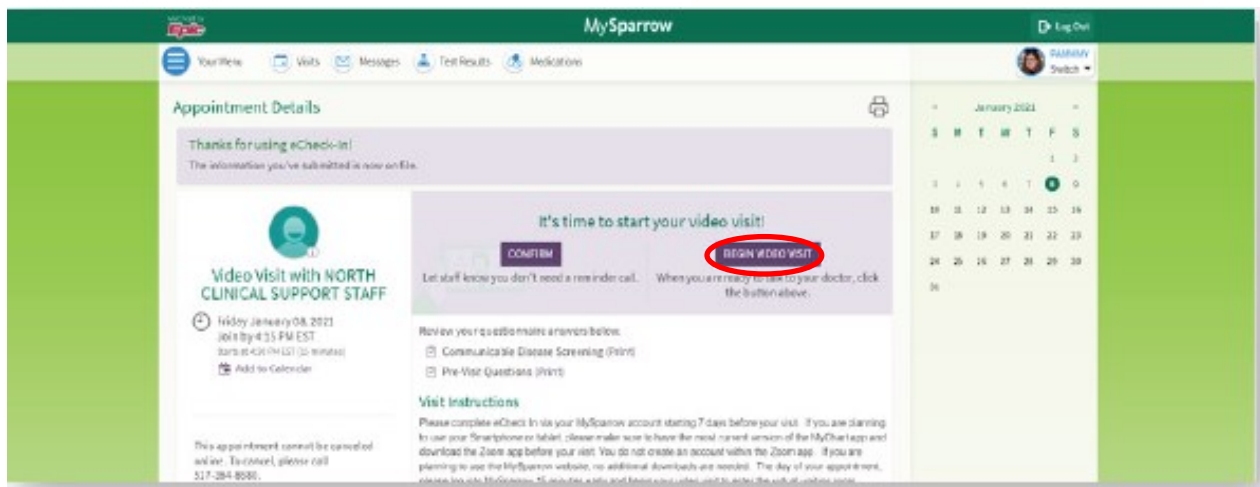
MySparrow

Log Out

Your Menu Visits Messages Test Results Medications

PAMMY Switch

Appointment Details

Thanks for using eCheck-In!
The information you've submitted is now on file.

Video Visit with NORTH CLINICAL SUPPORT STAFF

Friday January 08, 2021
Join by 4:15 PM EST
Starts at 4:30 PM EST (15 minutes)
Add to Calendar

This appointment cannot be canceled online. To cancel, please call 517-364-8580.

It's time to start your video visit!

CONFIRM
Let staff know you don't need a reminder call.

BEGIN VIDEO VISIT
When you are ready to talk to your doctor, click the button above.

Review your questionnaire answers below.
Communicable Disease Screening (Print)
Pre-Visit Questions (Print)

Visit Instructions
Please complete eCheck In via your MySparrow account starting 7 days before your visit. If you are planning to use your Smartphone or tablet, please make sure to have the most current version of the MyChart app and download the Zoom app before your visit. You do not create an account within the Zoom app. If you are planning to use the MySparrow website, no additional downloads are needed. The day of your appointment, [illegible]

January 2021
| S | M | T | W | T | F | S |
|---|---|---|---|---|---|---|
| | | | | | 1 | 2 |
| 3 | 4 | 5 | 6 | 7 | 8 | 9 |
| 10 | 11 | 12 | 13 | 14 | 15 | 16 |
| 17 | 18 | 19 | 20 | 21 | 22 | 23 |
| 24 | 25 | 26 | 27 | 28 | 29 | 30 |
| 31 | | | | | | |